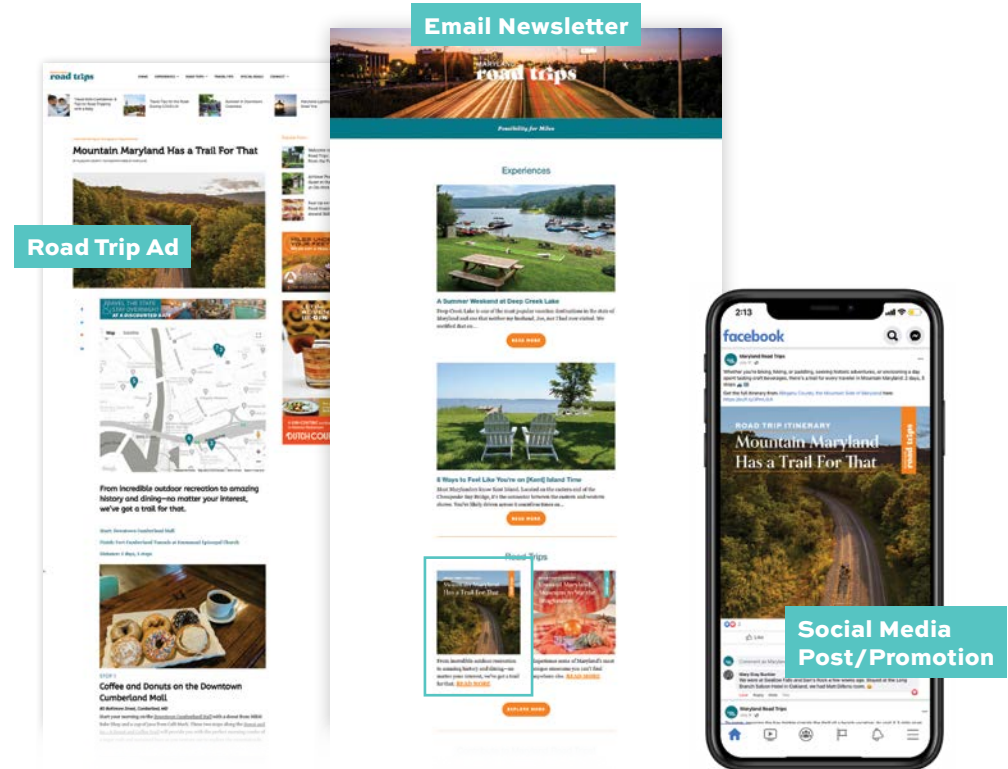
Email Newsletter

road trips

HOME EXPERIENCES ROAD TRIPS TRAVEL TIPS SOCIAL DEALS CONTACT

Mountain Maryland Has a Trail For That

Road Trip Ad

TRAVEL THE STATE STAY OVERNIGHT AT A DISCOUNTED RATE

From incredible outdoor recreation to amazing history and dining—no matter your interest, we've got a trail for that.

Start: Downtown Cumberland Mall

Finish: Fort Cumberland Tunnels at Emmanuel Episcopal Church

STOP 1

Coffee and Donuts on the Downtown Cumberland Mall

DUTCH COU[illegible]

MARYLAND
road trips

Possibility for Miles

Experiences

A Summer Weekend at Deep Creek Lake

READ MORE

8 Ways to Feel Like You're on [Kent] Island Time

READ MORE

Road Trips

Mountain Maryland Has a Trail For That

From incredible outdoor recreation to amazing history and dining—no matter your interest, we've got a trail for that. READ MORE

READ MORE

EXPLORE MORE

2:13

facebook

Maryland Road Trips

ROAD TRIP ITINERARY

Mountain Maryland Has a Trail For That

road trips

Like

Social Media Post/Promotion

Maryland Road Trips